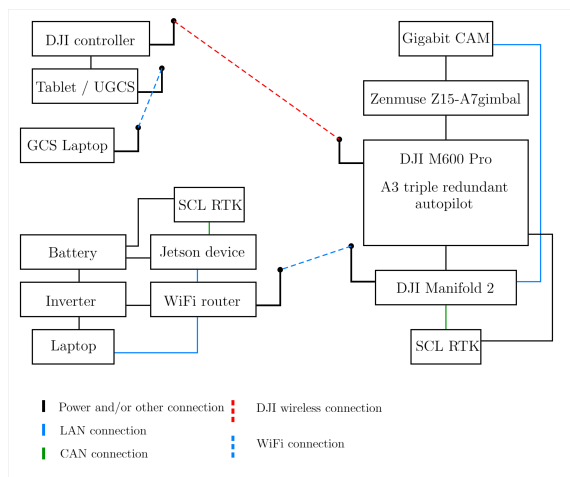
DJI controller

Tablet / UGCS

GCS Laptop

Gigabit CAM

Zenmuse Z15-A7gimbal

DJI M600 Pro

A3 triple redundant autopilot

SCL RTK

Battery

Jetson device

Inverter

WiFi router

DJI Manifold 2

Laptop

SCL RTK

Power and/or other connection

DJI wireless connection

LAN connection

WiFi connection

CAN connection